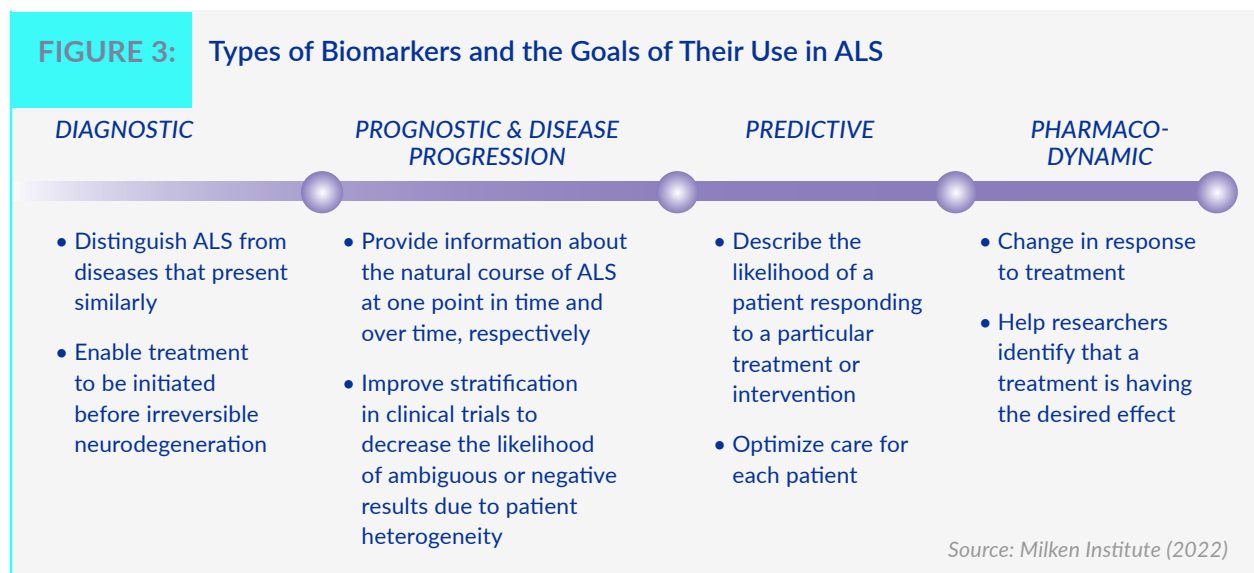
FIGURE 3: Types of Biomarkers and the Goals of Their Use in ALS

DIAGNOSTIC

PROGNOSTIC & DISEASE PROGRESSION

PREDICTIVE

PHARMACO-DYNAMIC

• Distinguish ALS from diseases that present similarly

• Enable treatment to be initiated before irreversible neurodegeneration

• Provide information about the natural course of ALS at one point in time and over time, respectively

• Improve stratification in clinical trials to decrease the likelihood of ambiguous or negative results due to patient heterogeneity

• Describe the likelihood of a patient responding to a particular treatment or intervention

• Optimize care for each patient

• Change in response to treatment

• Help researchers identify that a treatment is having the desired effect

Source: Milken Institute (2022)